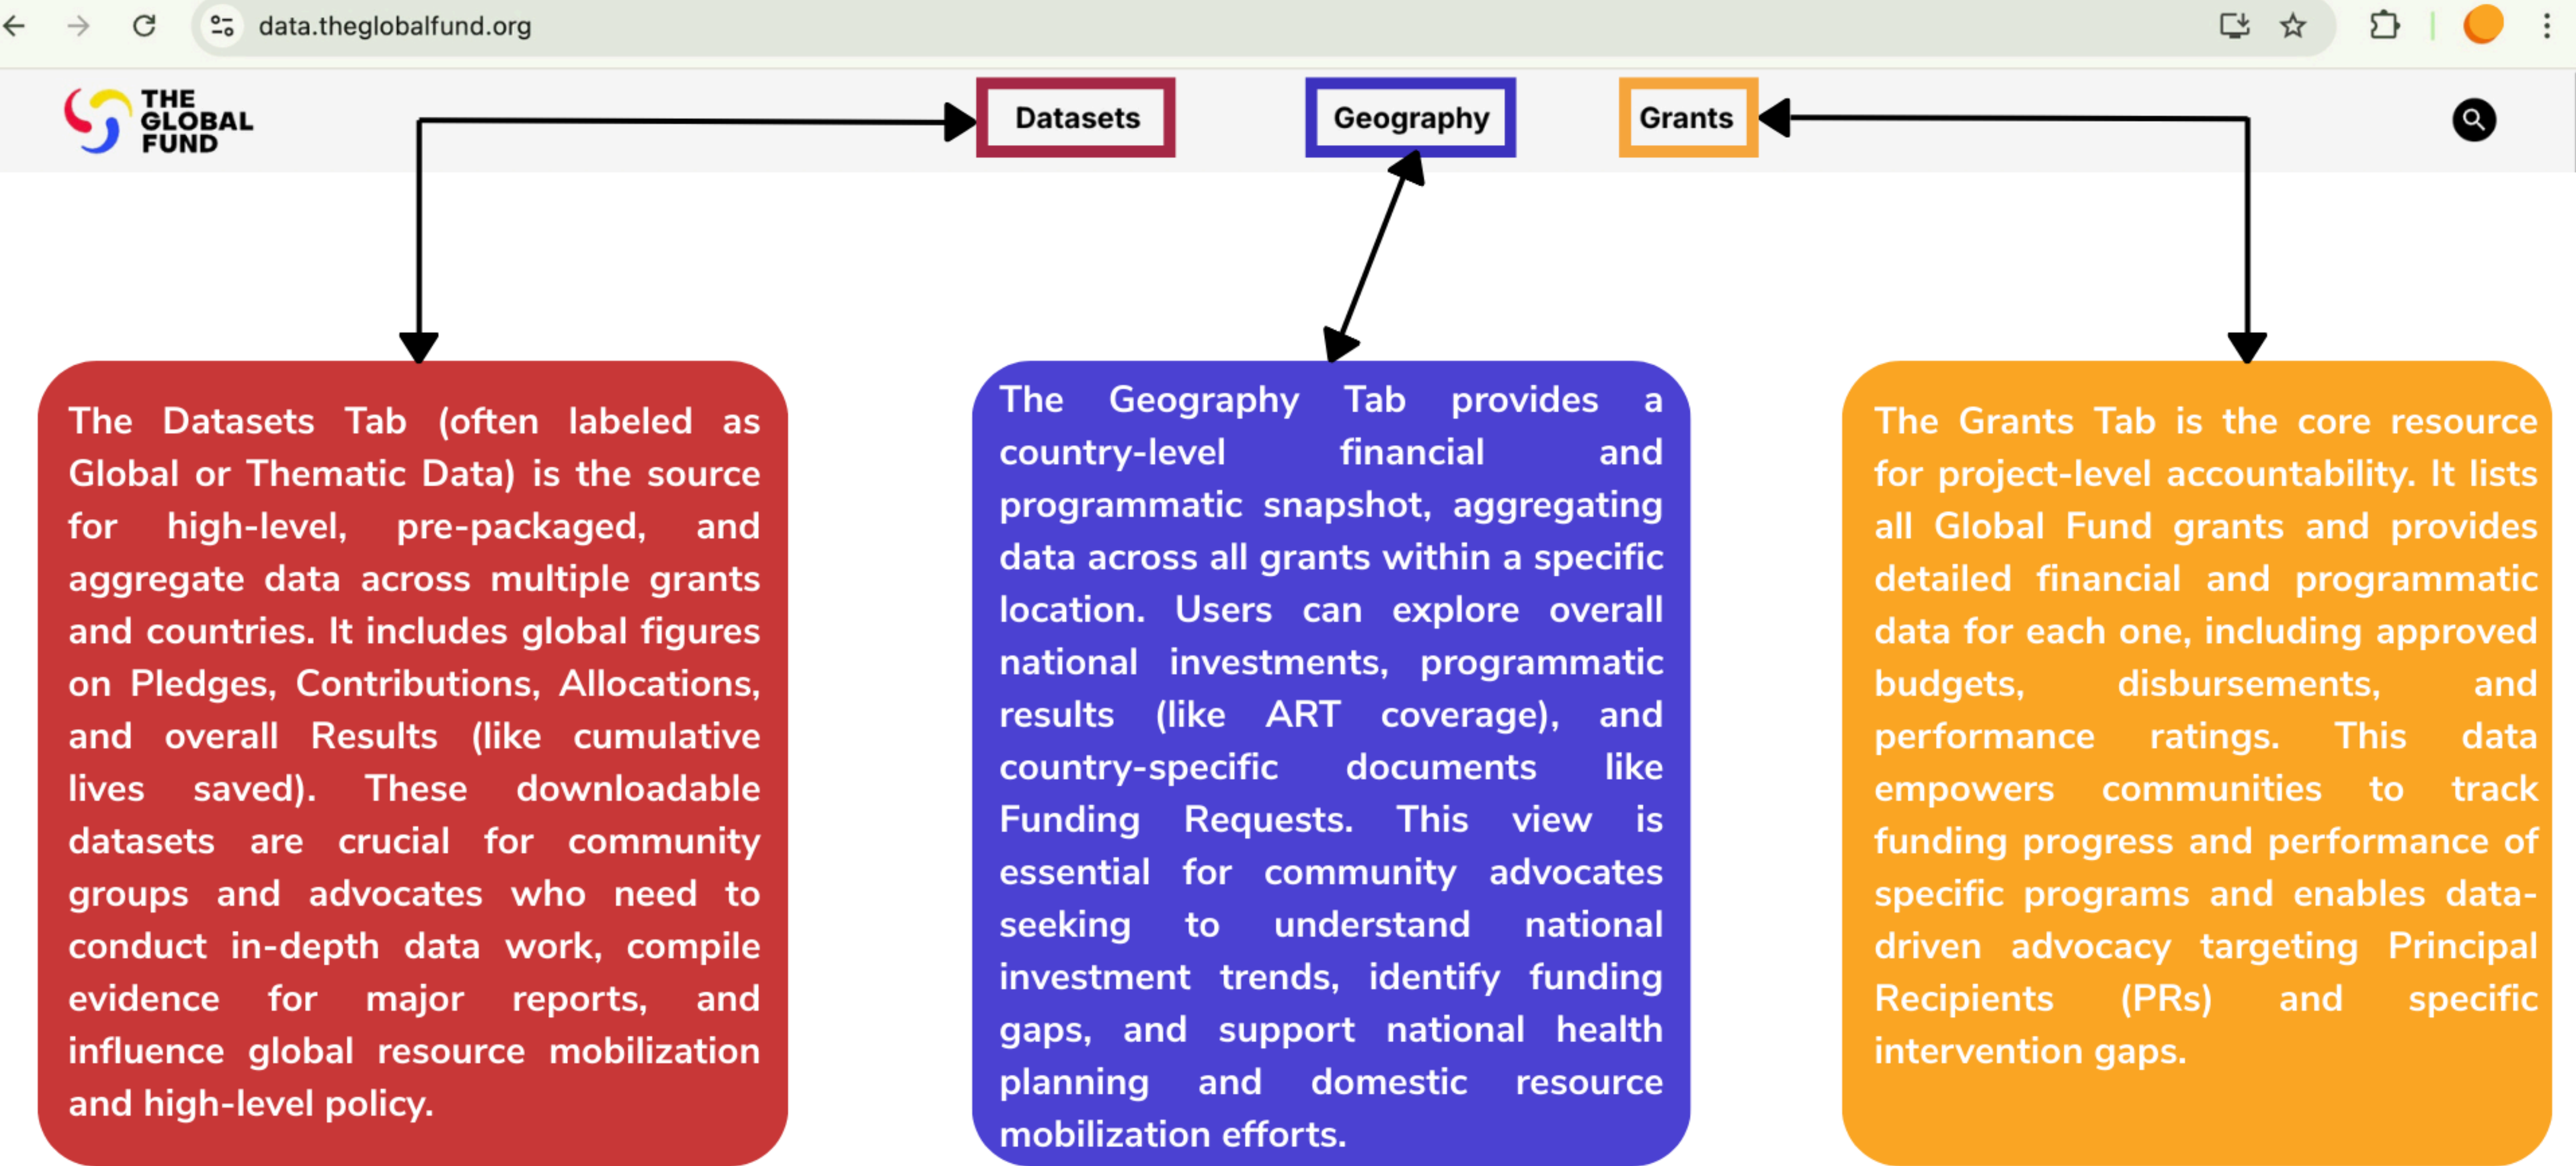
data.theglobalfund.org

THE GLOBAL FUND

Datasets

Geography

Grants

The Datasets Tab (often labeled as Global or Thematic Data) is the source for high-level, pre-packaged, and aggregate data across multiple grants and countries. It includes global figures on Pledges, Contributions, Allocations, and overall Results (like cumulative lives saved). These downloadable datasets are crucial for community groups and advocates who need to conduct in-depth data work, compile evidence for major reports, and influence global resource mobilization and high-level policy.

The Geography Tab provides a country-level financial and programmatic snapshot, aggregating data across all grants within a specific location. Users can explore overall national investments, programmatic results (like ART coverage), and country-specific documents like Funding Requests. This view is essential for community advocates seeking to understand national investment trends, identify funding gaps, and support national health planning and domestic resource mobilization efforts.

The Grants Tab is the core resource for project-level accountability. It lists all Global Fund grants and provides detailed financial and programmatic data for each one, including approved budgets, disbursements, and performance ratings. This data empowers communities to track funding progress and performance of specific programs and enables data-driven advocacy targeting Principal Recipients (PRs) and specific intervention gaps.